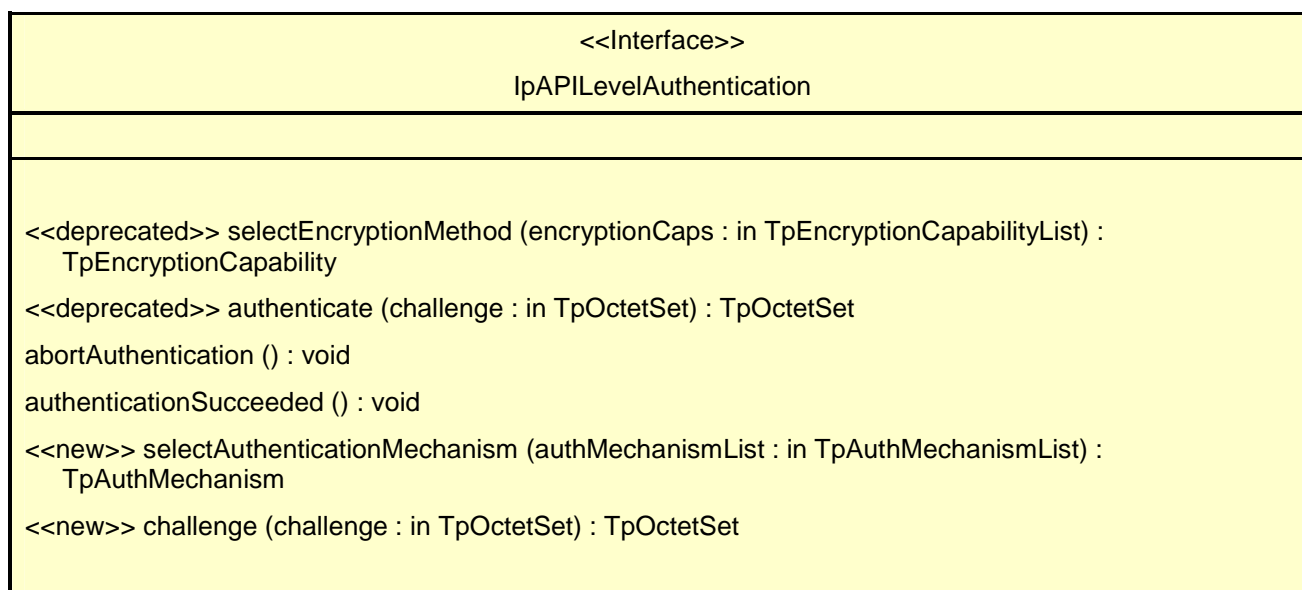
<<Interface>>

IpAPILevelAuthentication

<<deprecated>> selectEncryptionMethod (encryptionCaps : in TpEncryptionCapabilityList) : TpEncryptionCapability

<<deprecated>> authenticate (challenge : in TpOctetSet) : TpOctetSet

abortAuthentication () : void

authenticationSucceeded () : void

<<new>> selectAuthenticationMechanism (authMechanismList : in TpAuthMechanismList) : TpAuthMechanism

<<new>> challenge (challenge : in TpOctetSet) : TpOctetSet